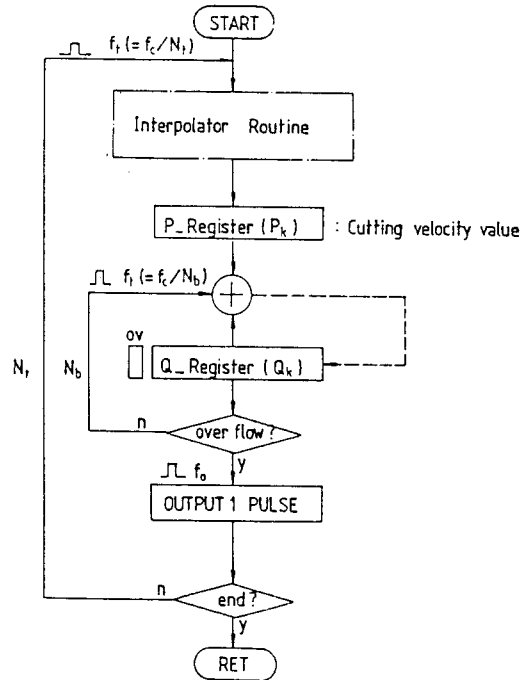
START

$f_t (= f_c/N_t)$

Interpolator Routine

P_Register ($P_k$) : Cutting velocity value

$f_t (= f_c/N_b)$

ov

Q_Register ($Q_k$)

$N_t$

$N_b$

n

over flow?

y

$f_o$

OUTPUT 1 PULSE

n

end?

y

RET